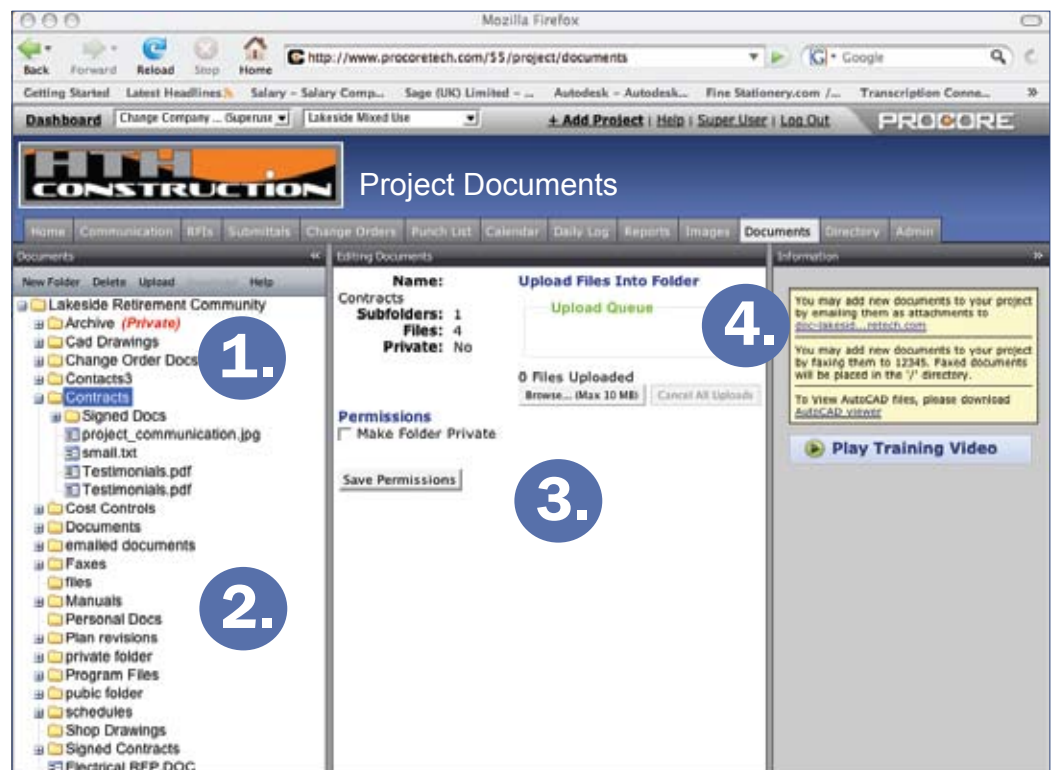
Mozilla Firefox

Back Forward Reload Stop Home

http://www.procoretech.com/55/project/documents

Google

Getting Started Latest Headlines Salary - Salary Comp... Sage (UK) Limited - ... Autodesk - Autodesk... Fine Stationery.com /... Transcription Conne...

Dashboard Change Company ... (Superuse Lakeside Mixed Use + Add Project | Help | Super User | Log Out PROCORE

HTH CONSTRUCTION Project Documents

Home Communication RFIs Submittals Change Orders Punch List Calendar Daily Log Reports Images Documents Directory Admin

Documents

New Folder Delete Upload Help

Lakeside Retirement Community
Archive (Private)
Cad Drawings
Change Order Docs
Contacts3
Contracts
Signed Docs
project_communication.jpg
small.txt
Testimonials.pdf
Testimonials.pdf
Cost Controls
Documents
emailed documents
Faxes
files
Manuals
Personal Docs
Plan revisions
private folder
Program Files
pubic folder
schedules
Shop Drawings
Signed Contracts
Electrical RFP.DOC

1.

2.

Editing Documents

Name: Contracts
Subfolders: 1
Files: 4
Private: No

Upload Files Into Folder

Upload Queue

0 Files Uploaded

Browse... (Max 10 MB) Cancel All Uploads

Permissions

Make Folder Private

Save Permissions

3.

Information

You may add new documents to your project by emailing them as attachments to doc-lakesid....retech.com

You may add new documents to your project by faxing them to 12345. Faxed documents will be placed in the '/' directory.

To View AutoCAD files, please download AutoCAD viewer

4.

Play Training Video